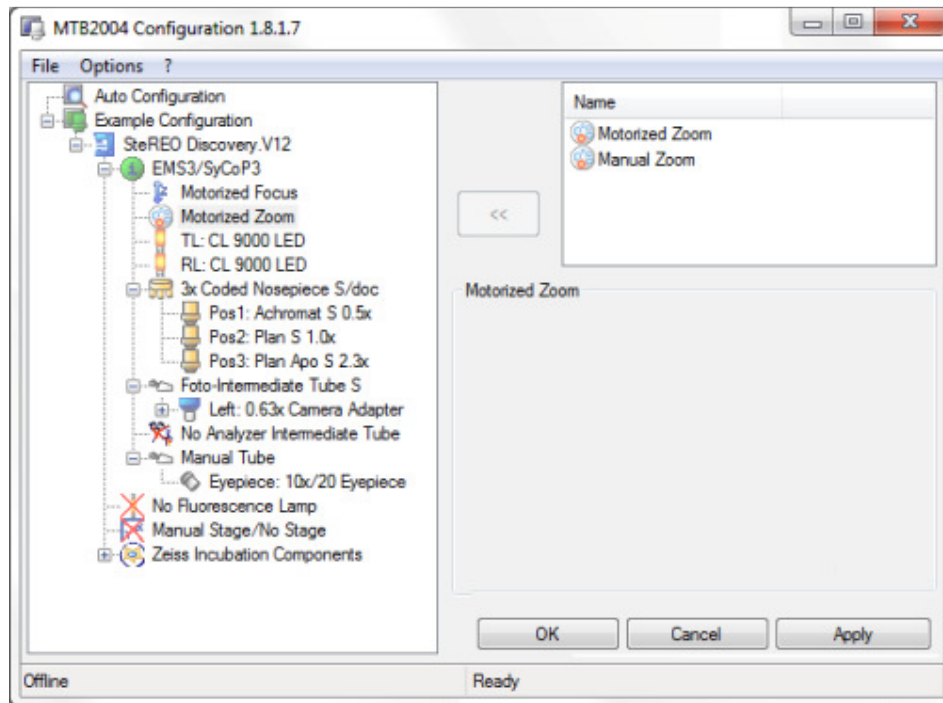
MTB2004 Configuration 1.8.1.7

File Options ?

Auto Configuration
Example Configuration
SteREO Discovery.V12
EMS3/SyCoP3
Motorized Focus
Motorized Zoom
TL: CL 9000 LED
RL: CL 9000 LED
3x Coded Nosepiece S/doc
Pos1: Achromat S 0.5x
Pos2: Plan S 1.0x
Pos3: Plan Apo S 2.3x
Foto-Intermediate Tube S
Left: 0.63x Camera Adapter
No Analyzer Intermediate Tube
Manual Tube
Eyepiece: 10x/20 Eyepiece
No Fluorescence Lamp
Manual Stage/No Stage
Zeiss Incubation Components

<<

Name
Motorized Zoom
Manual Zoom

Motorized Zoom

OK Cancel Apply

Offline Ready